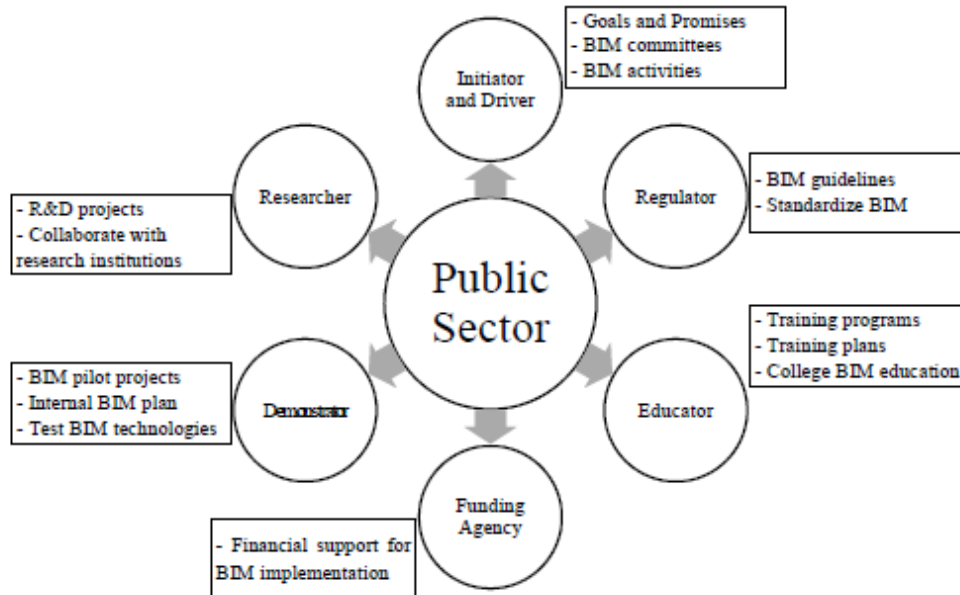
- Goals and Promises
- BIM committees
- BIM activities

Initiator and Driver

Researcher

- R&D projects
- Collaborate with research institutions

Regulator

- BIM guidelines
- Standardize BIM

Public Sector

- Training programs
- Training plans
- College BIM education

Educator

- BIM pilot projects
- Internal BIM plan
- Test BIM technologies

Demonstrator

Funding Agency

- Financial support for BIM implementation